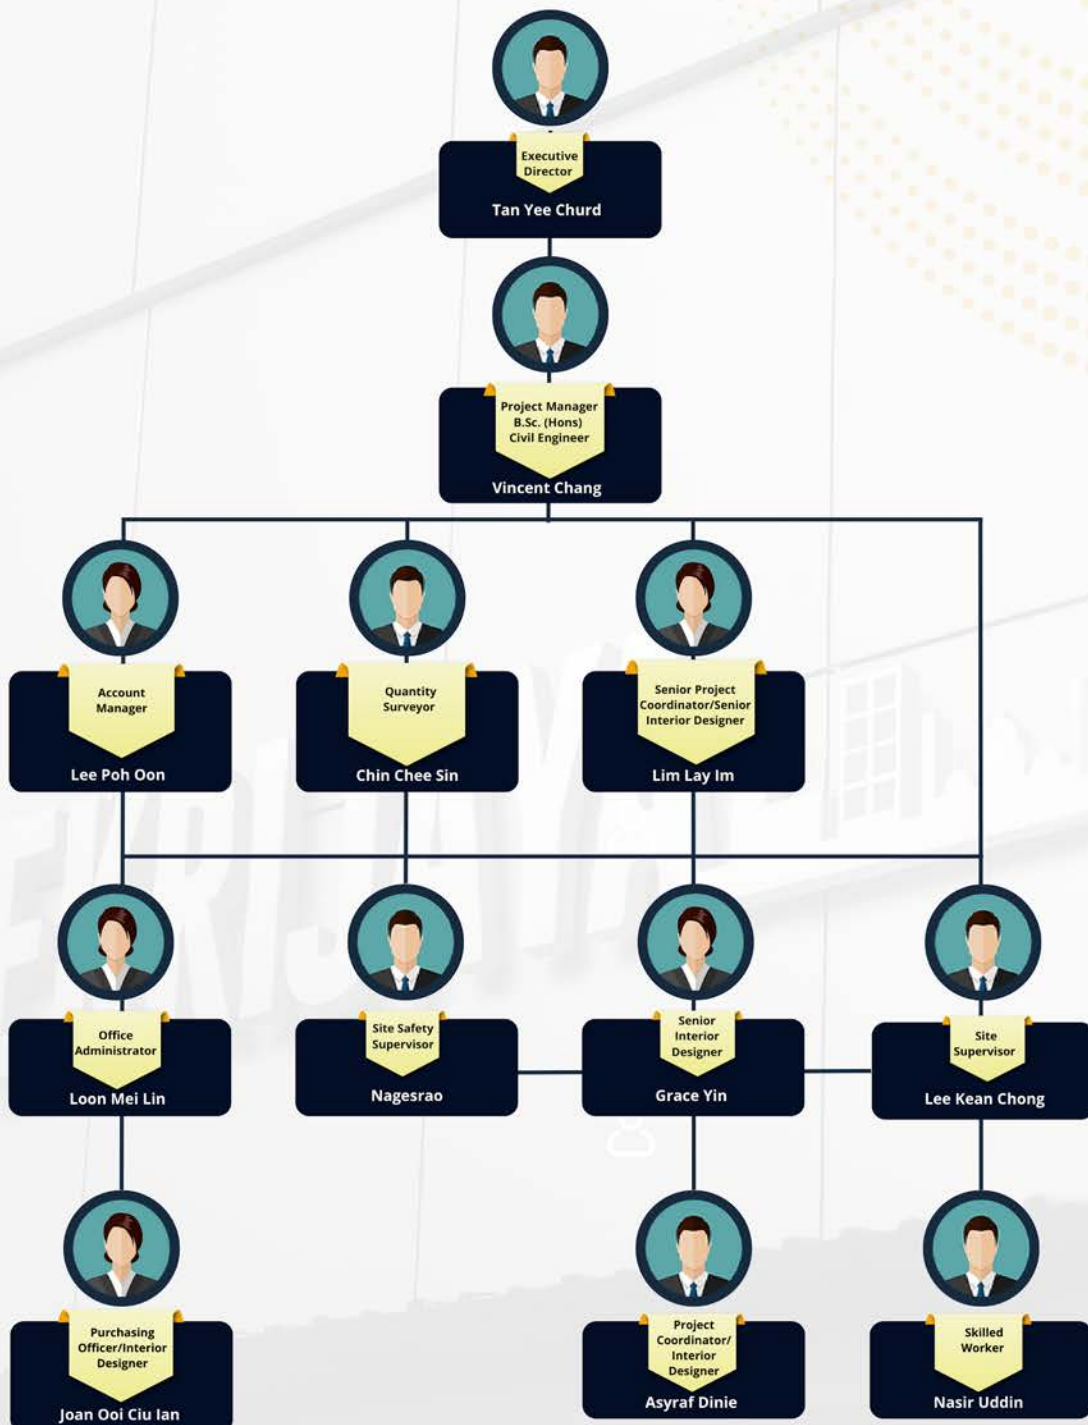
Executive Director
Tan Yee Churd

Project Manager
B.Sc. (Hons)
Civil Engineer
Vincent Chang

Account Manager
Lee Poh Oon

Quantity Surveyor
Chin Chee Sin

Senior Project Coordinator/Senior Interior Designer
Lim Lay Im

Office Administrator
Loon Mei Lin

Site Safety Supervisor
Nagesrao

Senior Interior Designer
Grace Yin

Site Supervisor
Lee Kean Chong

Purchasing Officer/Interior Designer
Joan Ooi Ciu Ian

Project Coordinator/ Interior Designer
Asyraf Dinie

Skilled Worker
Nasir Uddin